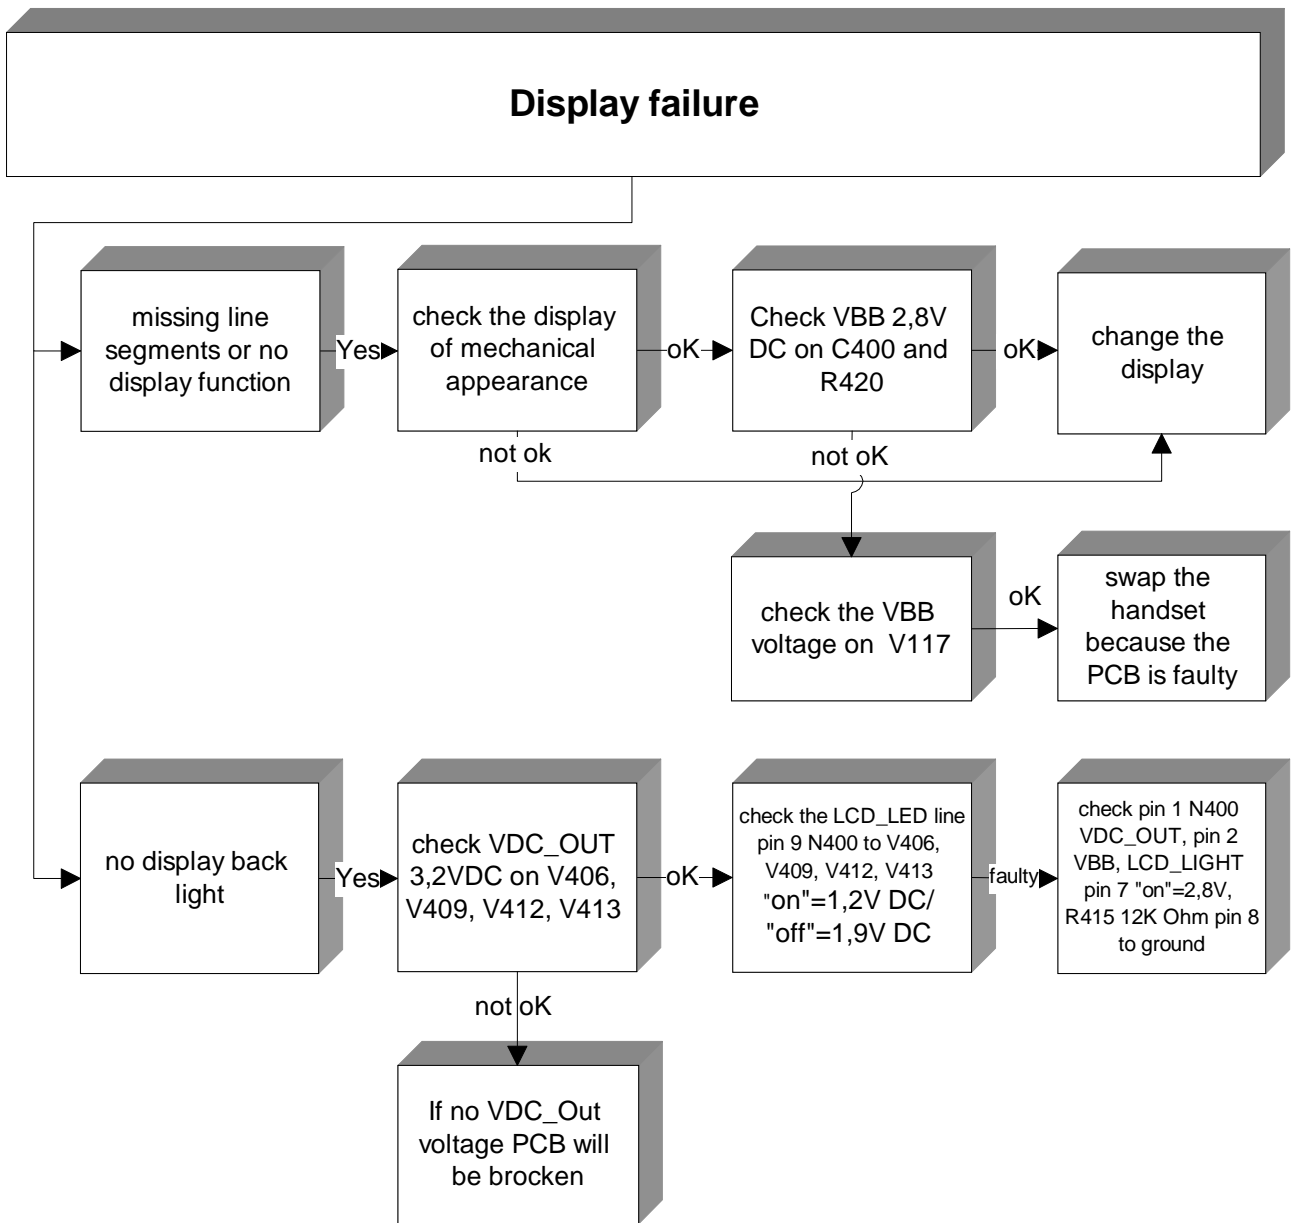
Display failure

missing line segments or no display function

Yes

check the display of mechanical appearance

oK

Check VBB 2,8V DC on C400 and R420

oK

change the display

not ok

not oK

check the VBB voltage on V117

oK

swap the handset because the PCB is faulty

no display back light

Yes

check VDC_OUT 3,2VDC on V406, V409, V412, V413

oK

check the LCD_LED line pin 9 N400 to V406, V409, V412, V413 "on"=1,2V DC/ "off"=1,9V DC

faulty

check pin 1 N400 VDC_OUT, pin 2 VBB, LCD_LIGHT pin 7 "on"=2,8V, R415 12K Ohm pin 8 to ground

not oK

If no VDC_Out voltage PCB will be brocken